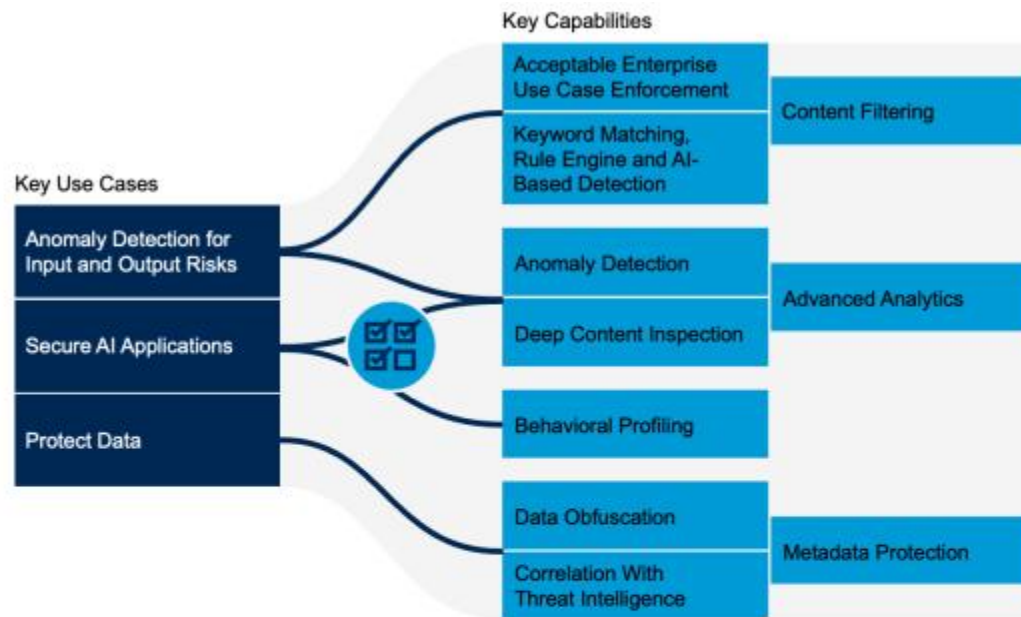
Key Capabilities

Key Use Cases

Anomaly Detection for Input and Output Risks

Secure AI Applications

Protect Data

Acceptable Enterprise Use Case Enforcement

Keyword Matching, Rule Engine and AI-Based Detection

Content Filtering

Anomaly Detection

Deep Content Inspection

Advanced Analytics

Behavioral Profiling

Data Obfuscation

Correlation With Threat Intelligence

Metadata Protection